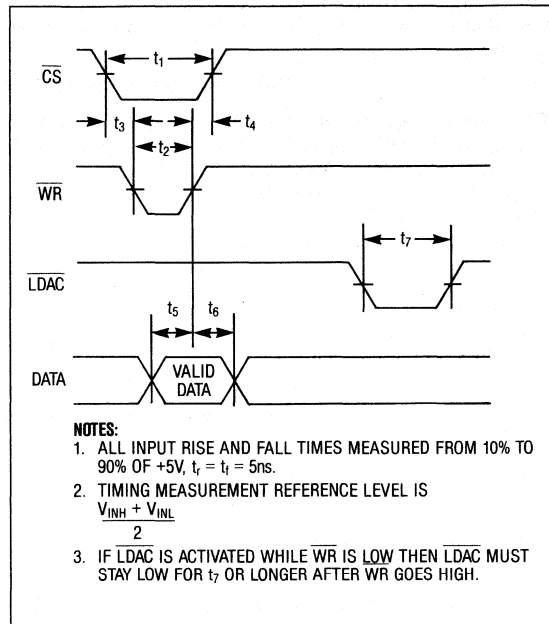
$\overline{CS}$

$t_1$

$t_3$

$t_2$

$t_4$

$\overline{WR}$

$t_7$

$\overline{LDAC}$

$t_5$

$t_6$

DATA

VALID DATA

NOTES:

1. ALL INPUT RISE AND FALL TIMES MEASURED FROM 10% TO 90% OF +5V, $t_r = t_f = 5ns$.

2. TIMING MEASUREMENT REFERENCE LEVEL IS $\frac{V_{INH} + V_{INL}}{2}$

3. IF $\overline{LDAC}$ IS ACTIVATED WHILE $\overline{WR}$ IS LOW THEN $\overline{LDAC}$ MUST STAY LOW FOR $t_7$ OR LONGER AFTER WR GOES HIGH.